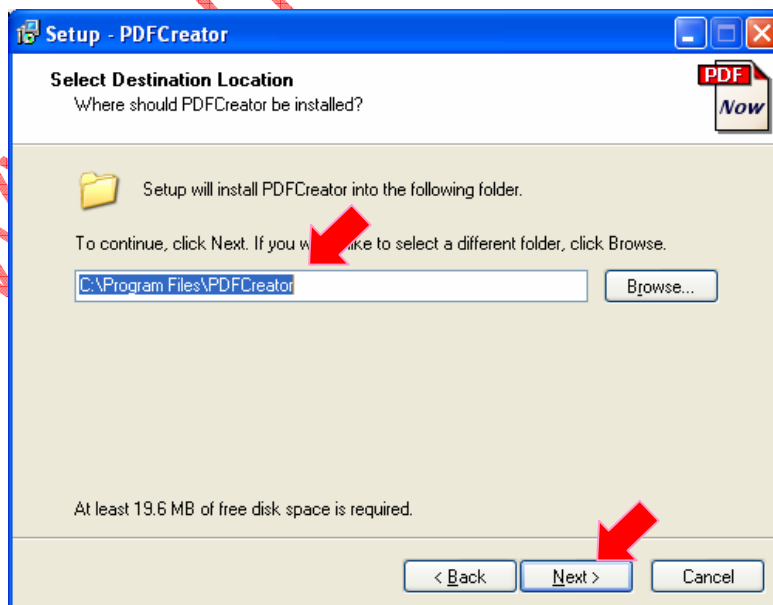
Setup - PDFCreator

Select Destination Location
Where should PDFCreator be installed?

PDF Now

Setup will install PDFCreator into the following folder.

To continue, click Next. If you w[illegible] like to select a different folder, click Browse.

C:\Program Files\PDFCreator

Browse...

At least 19.6 MB of free disk space is required.

< Back

Next >

Cancel